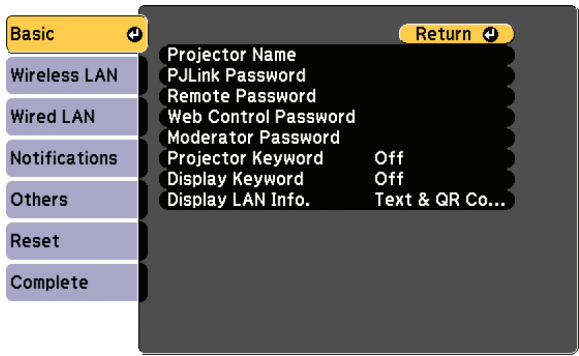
Basic
Wireless LAN
Wired LAN
Notifications
Others
Reset
Complete

Return

| | |
|---|---|
| Projector Name | |
| PJLink Password | |
| Remote Password | |
| Web Control Password | |
| Moderator Password | |
| Projector Keyword | Off |
| Display Keyword | Off |
| Display LAN Info. | Text & QR Co... |